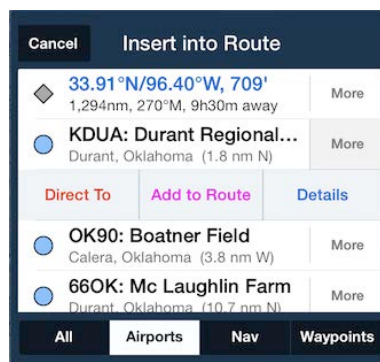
Cancel Insert into Route

33.91°N/96.40°W, 709'
1,294nm, 270°M, 9h30m away
More

KDUA: Durant Regional...
Durant, Oklahoma (1.8 nm N)
More

Direct To
Add to Route
Details

OK90: Boatner Field
Calera, Oklahoma (3.8 nm W)
More

66OK: Mc Laughlin Farm
Durant, Oklahoma (10.7 nm N)
More

All
Airports
Nav
Waypoints